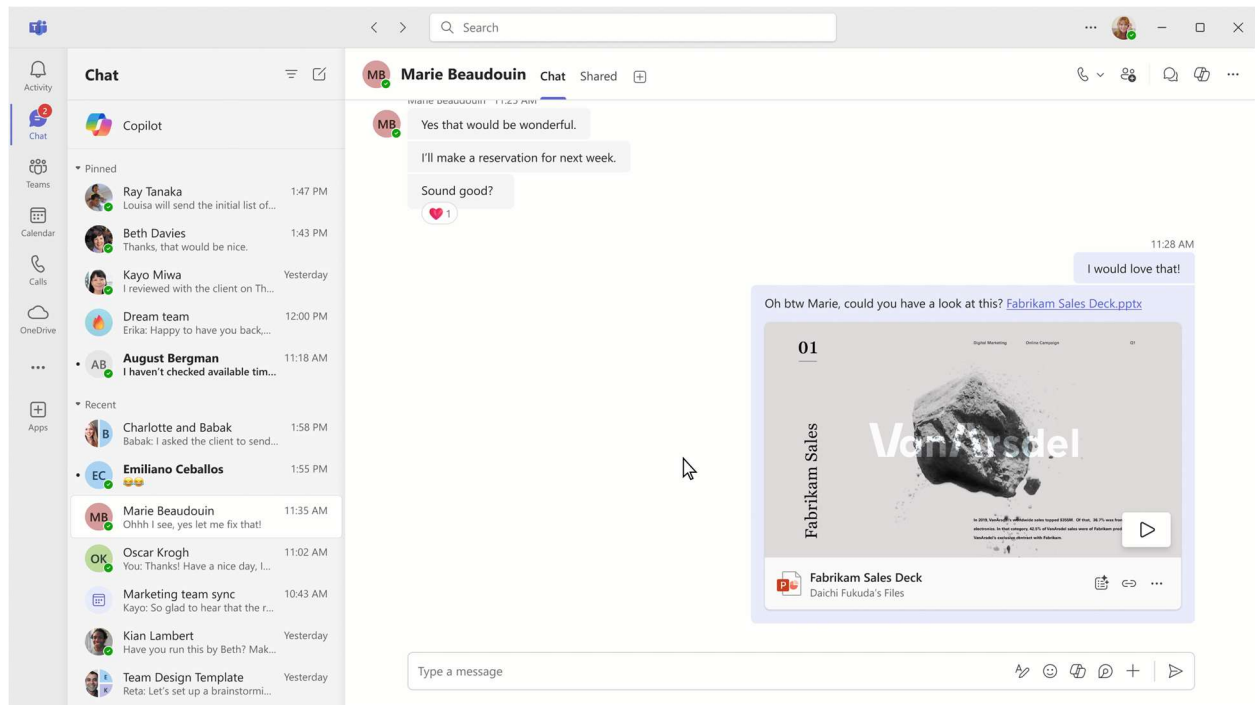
Search

Activity
2
Chat
Teams
Calendar
Calls
OneDrive
...
Apps

Chat

Copilot

Pinned
Ray Tanaka 1:47 PM
Louisa will send the initial list of...
Beth Davies 1:43 PM
Thanks, that would be nice.
Kayo Miwa Yesterday
I reviewed with the client on Th...
Dream team 12:00 PM
Erika: Happy to have you back,...
AB August Bergman 11:18 AM
I haven't checked available tim...

Recent
B Charlotte and Babak 1:58 PM
Babak: I asked the client to send...
EC Emiliano Ceballos 1:55 PM
😂😂
MB Marie Beaudouin 11:35 AM
Ohhh I see, yes let me fix that!
OK Oscar Krogh 11:02 AM
You: Thanks! Have a nice day, I...
Marketing team sync 10:43 AM
Kayo: So glad to hear that the r...
Kian Lambert Yesterday
Have you run this by Beth? Mak...
Team Design Template Yesterday
Reta: Let's set up a brainstormi...

MB Marie Beaudouin Chat Shared

Marie Beaudouin 11:25 AM
MB Yes that would be wonderful.
I'll make a reservation for next week.
Sound good?
❤️ 1

11:28 AM
I would love that!

Oh btw Marie, could you have a look at this? Fabrikam Sales Deck.pptx

01
Digital Marketing Online Campaign 01
Fabrikam Sales
VanArsdel
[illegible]

Fabrikam Sales Deck
Daichi Fukuda's Files

Type a message